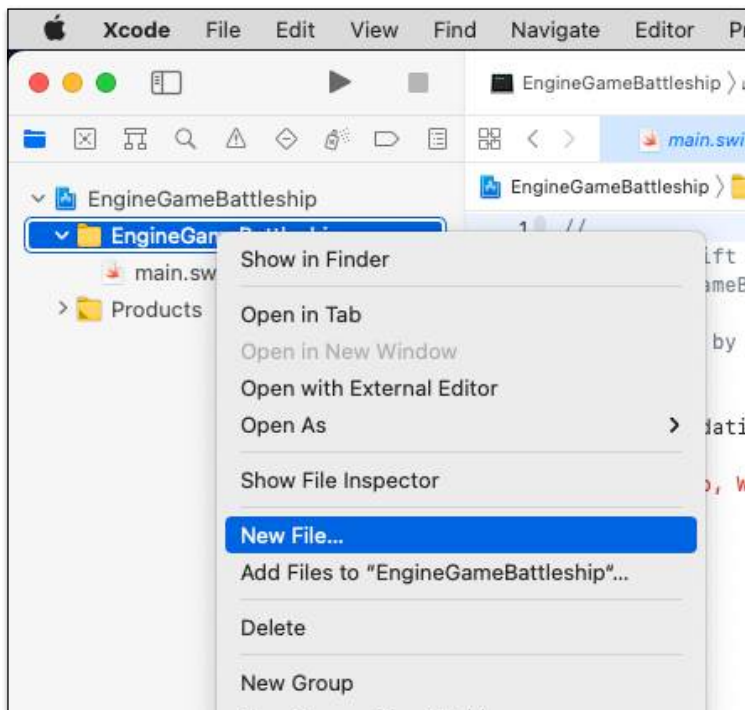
Xcode File Edit View Find Navigate Editor P

EngineGameBattleship 〉

main.swi

EngineGameBattleship

EngineGa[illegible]

main.sw

Products

EngineGameBattleship 〉

1 //

ift

ameB

by

dati

, W

Show in Finder

Open in Tab

Open in New Window

Open with External Editor

Open As

Show File Inspector

New File...

Add Files to "EngineGameBattleship"...

Delete

New Group